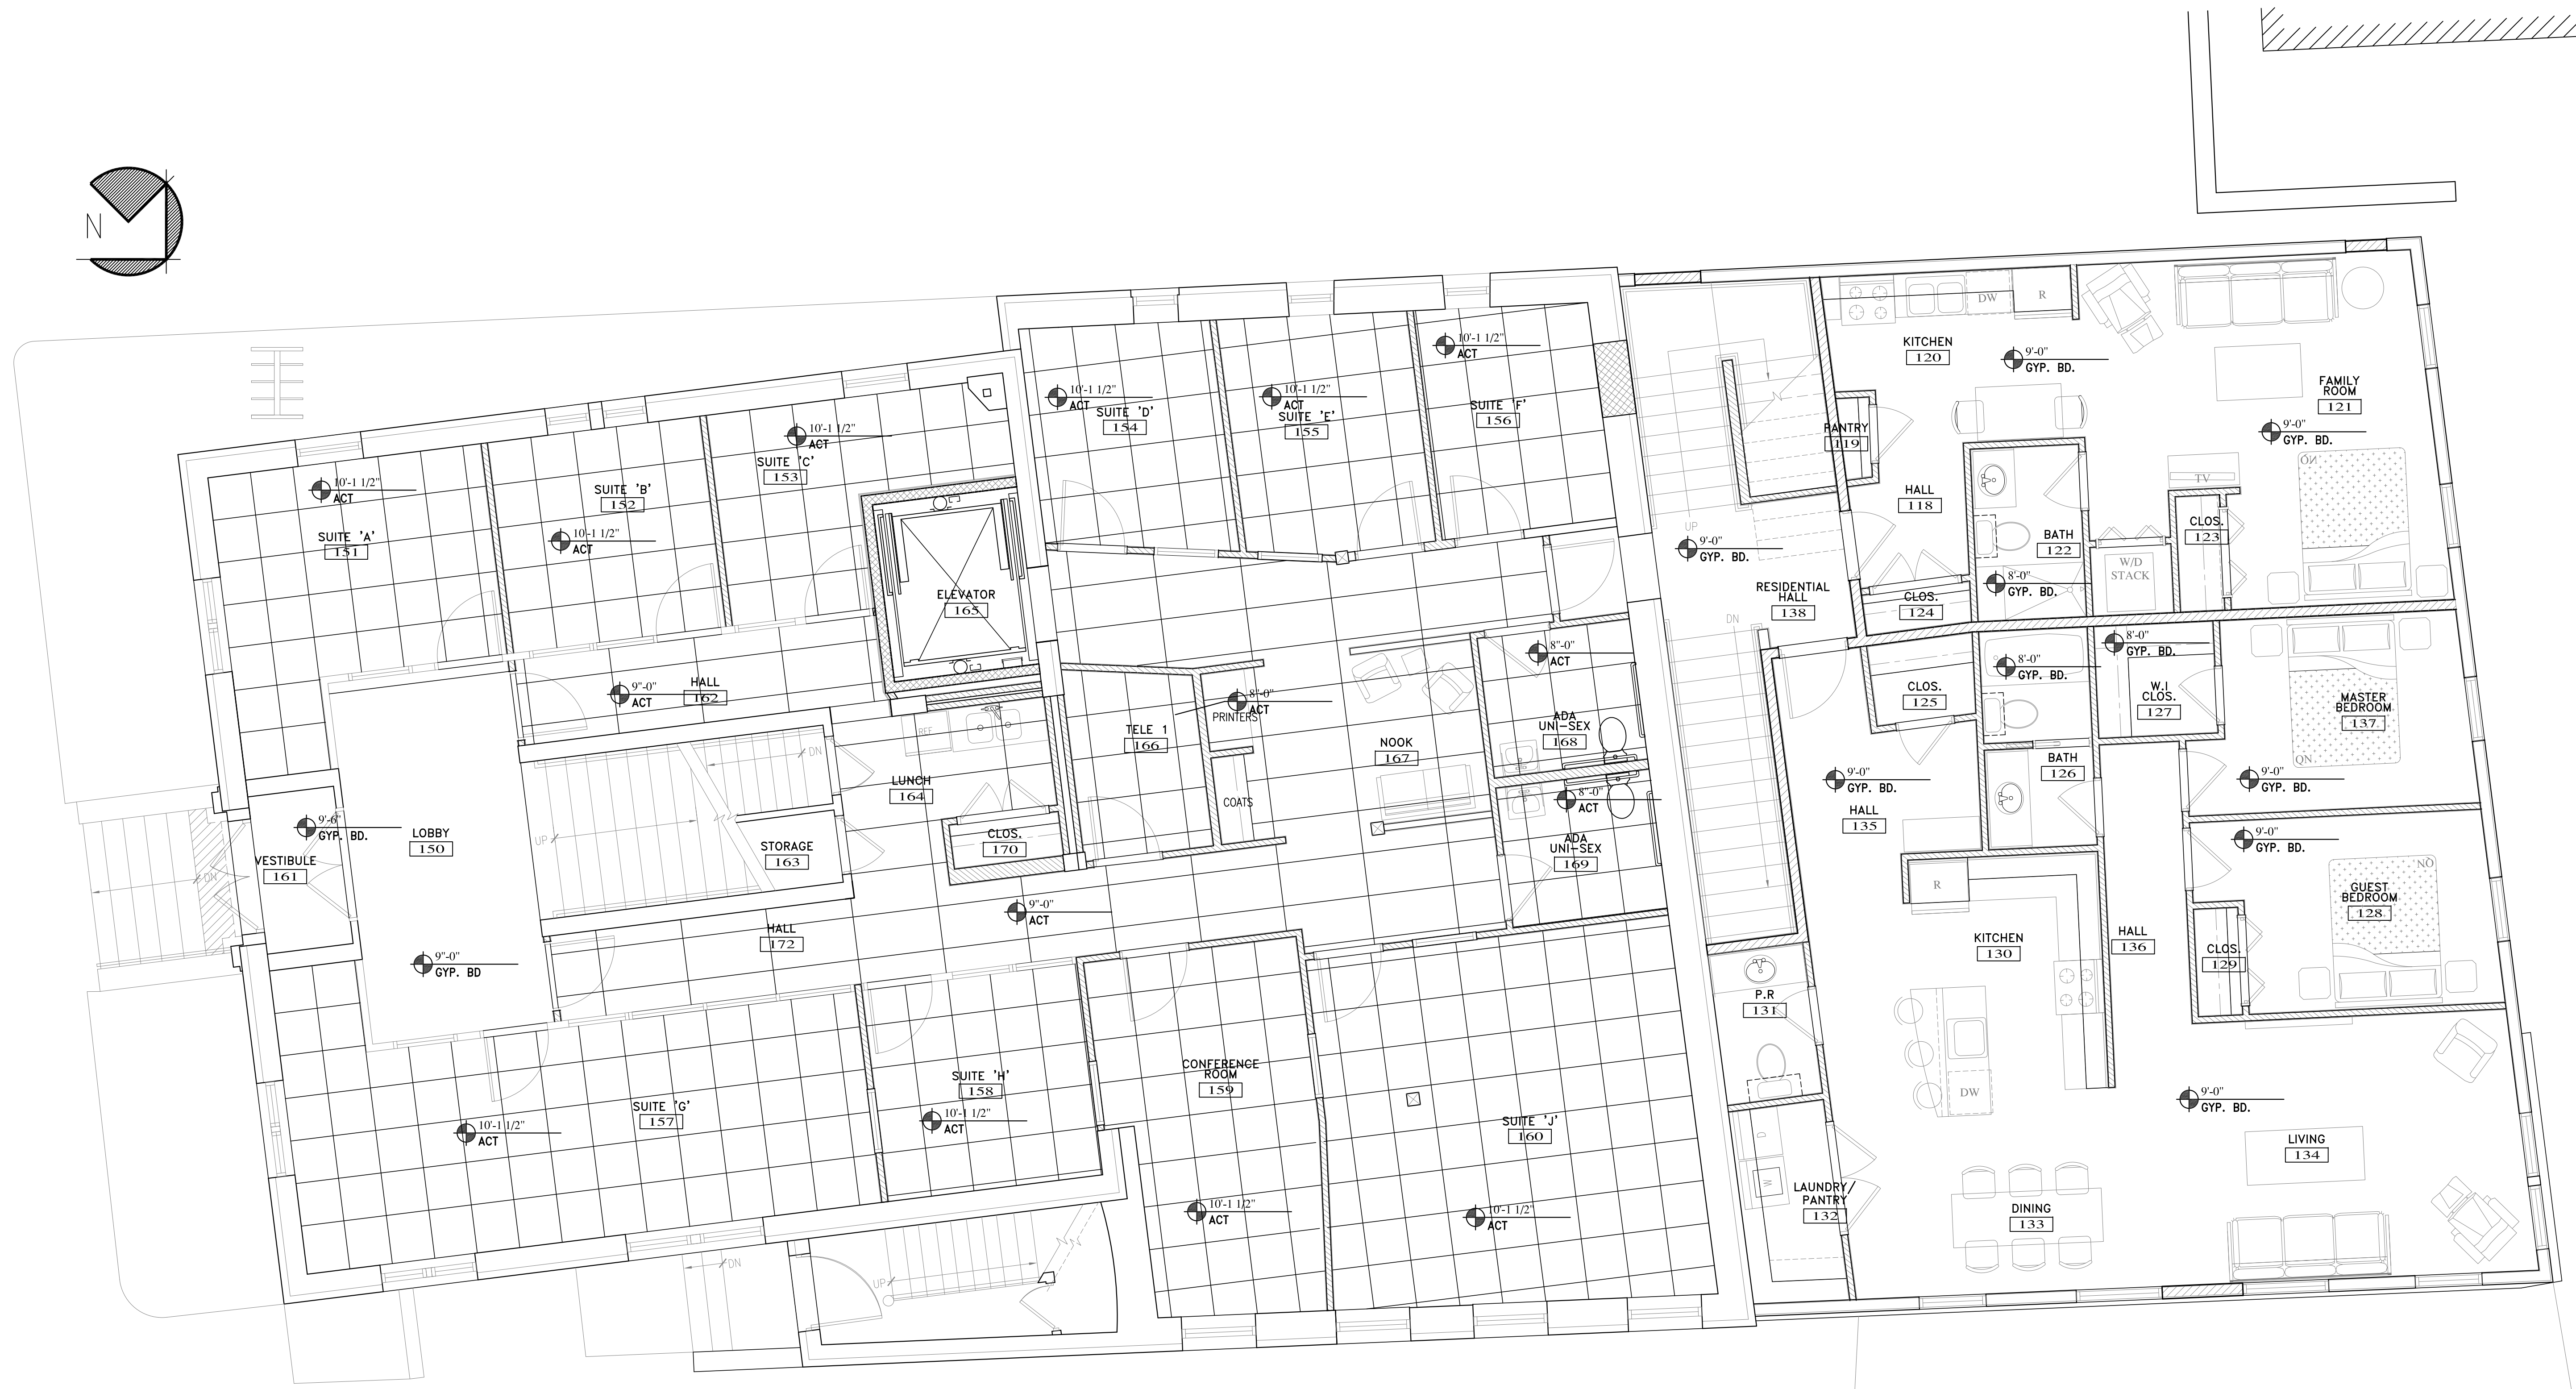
N

10'-1 1/2"
ACT
SUITE 'D'
154

10'-1 1/2"
ACT
SUITE 'E'
155

10'-1 1/2"
ACT
SUITE 'F'
156

10'-1 1/2"
ACT
SUITE 'C'
153

SUITE 'B'
152
10'-1 1/2"
ACT

10'-1 1/2"
ACT
SUITE 'A'
151

ELEVATOR
165

9'-0"
ACT
HALL
162

TELE 1
166
8'-0"
ACT
PRINTERS

NOOK
167

8'-0"
ACT
ADA
UNI-SEX
168

8'-0"
ACT
ADA
UNI-SEX
169

COATS

LUNCH
164

CLOS.
170

STORAGE
163

DN
UP

9'-6"
GYP. BD.
LOBBY
150

VESTIBULE
161

DN

9'-0"
GYP. BD

HALL
172

9'-0"
ACT

SUITE 'H'
158
10'-1 1/2"
ACT

CONFERENCE
ROOM
159

10'-1 1/2"
ACT

SUITE 'G'
157
10'-1 1/2"
ACT

SUITE 'J'
160
10'-1 1/2"
ACT

UP
DN

UP
9'-0"
GYP. BD.
RESIDENTIAL
HALL
138
DN

P.R
131

LAUNDRY/
PANTRY
132

DW
R
KITCHEN
120
9'-0"
GYP. BD.

FAMILY
ROOM
121
9'-0"
GYP. BD.

PANTRY
119

HALL
118

BATH
122
8'-0"
GYP. BD.

W/D
STACK

TV
CLOS.
123

CLOS.
124

CLOS.
125

8'-0"
GYP. BD.

8'-0"
GYP. BD.
W.I
CLOS.
127

MASTER
BEDROOM
137

BATH
126

9'-0"
GYP. BD.
HALL
135

9'-0"
GYP. BD.

9'-0"
GYP. BD.

GUEST
BEDROOM
128

R
KITCHEN
130

HALL
136

CLOS.
129

DW

9'-0"
GYP. BD.

LIVING
134

DINING
133